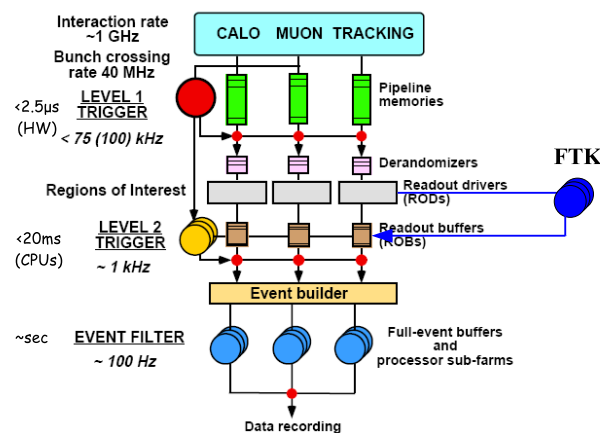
Interaction rate ~1 GHz

CALO MUON TRACKING

Bunch crossing rate 40 MHz

<2.5μs (HW)

LEVEL 1 TRIGGER

< 75 (100) kHz

Pipeline memories

Derandomizers

FTK

Regions of Interest

Readout drivers (RODs)

<20ms (CPUs)

LEVEL 2 TRIGGER

~ 1 kHz

Readout buffers (ROBs)

Event builder

~sec

EVENT FILTER

~ 100 Hz

Full-event buffers and processor sub-farms

Data recording